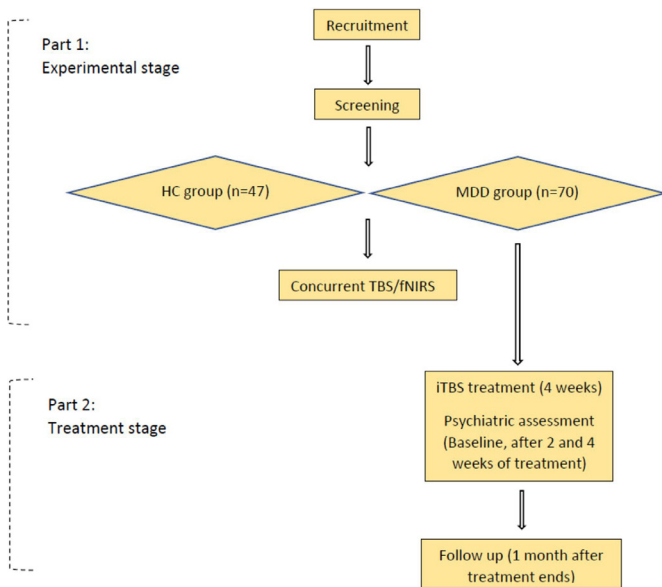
Part 1:
Experimental stage

Recruitment

Screening

HC group (n=47)

MDD group (n=70)

Concurrent TBS/fNIRS

Part 2:
Treatment stage

iTBS treatment (4 weeks)

Psychiatric assessment (Baseline, after 2 and 4 weeks of treatment)

Follow up (1 month after treatment ends)